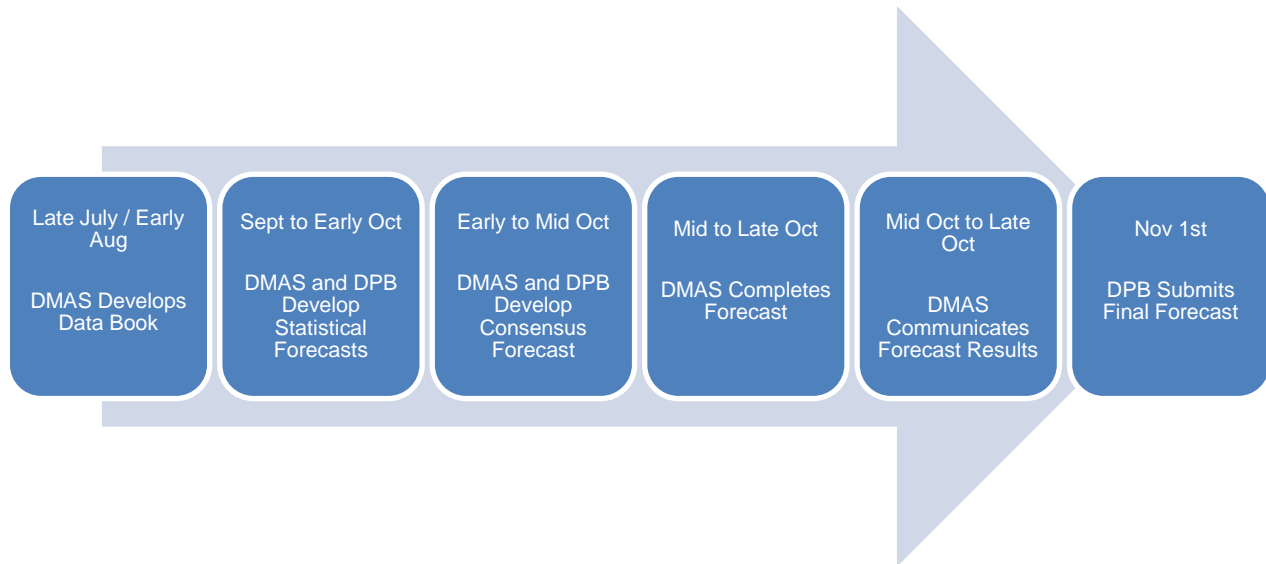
Late July / Early Aug

DMAS Develops Data Book

Sept to Early Oct

DMAS and DPB Develop Statistical Forecasts

Early to Mid Oct

DMAS and DPB Develop Consensus Forecast

Mid to Late Oct

DMAS Completes Forecast

Mid Oct to Late Oct

DMAS Communicates Forecast Results

Nov 1st

DPB Submits Final Forecast